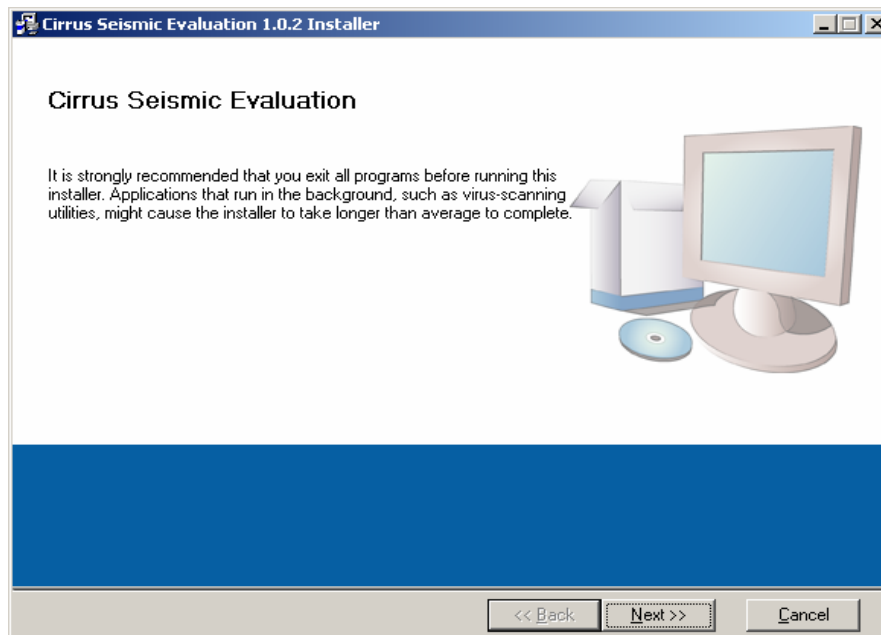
Cirrus Seismic Evaluation 1.0.2 Installer

Cirrus Seismic Evaluation

It is strongly recommended that you exit all programs before running this installer. Applications that run in the background, such as virus-scanning utilities, might cause the installer to take longer than average to complete.

<< Back | Next >> | Cancel